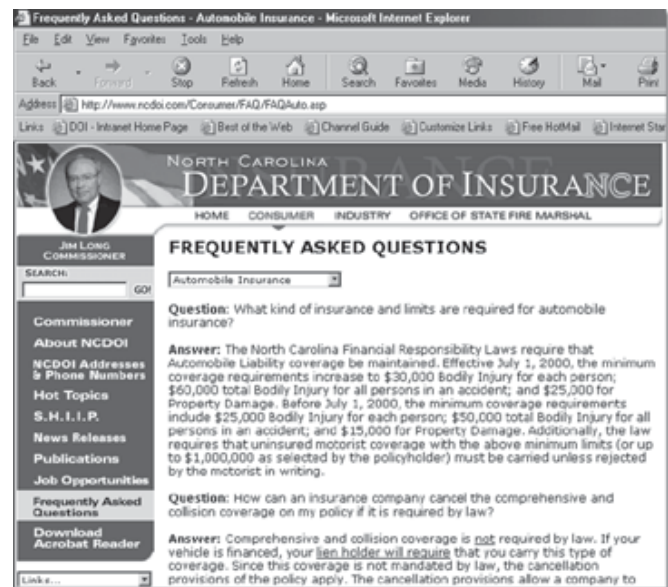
Frequently Asked Questions - Automobile Insurance - Microsoft Internet Explorer

File Edit View Favorites Tools Help

Back Forward Stop Refresh Home Search Favorites Media History Mail Print

Address http://www.ncdoi.com/Consumer/FAQ/FAQAuto.asp

Links DOI - Intranet Home Page Best of the Web Channel Guide Customize Links Free HotMail Internet Sta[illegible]

NORTH CAROLINA
DEPARTMENT OF INSURANCE

HOME CONSUMER INDUSTRY OFFICE OF STATE FIRE MARSHAL

JIM LONG
COMMISSIONER

SEARCH:
GO!

Commissioner
About NCDOI
NCDOI Addresses & Phone Numbers
Hot Topics
S.H.I.I.P.
News Releases
Publications
Job Opportunities
Frequently Asked Questions
Download Acrobat Reader

Links...

FREQUENTLY ASKED QUESTIONS

Automobile Insurance

Question: What kind of insurance and limits are required for automobile insurance?

Answer: The North Carolina Financial Responsibility Laws require that Automobile Liability coverage be maintained. Effective July 1, 2000, the minimum coverage requirements increase to $30,000 Bodily Injury for each person; $60,000 total Bodily Injury for all persons in an accident; and $25,000 for Property Damage. Before July 1, 2000, the minimum coverage requirements include $25,000 Bodily Injury for each person; $50,000 total Bodily Injury for all persons in an accident; and $15,000 for Property Damage. Additionally, the law requires that uninsured motorist coverage with the above minimum limits (or up to $1,000,000 as selected by the policyholder) must be carried unless rejected by the motorist in writing.

Question: How can an insurance company cancel the comprehensive and collision coverage on my policy if it is required by law?

Answer: Comprehensive and collision coverage is not required by law. If your vehicle is financed, your lien holder will require that you carry this type of coverage. Since this coverage is not mandated by law, the cancellation provisions of the policy apply. The cancellation provisions allow a company to